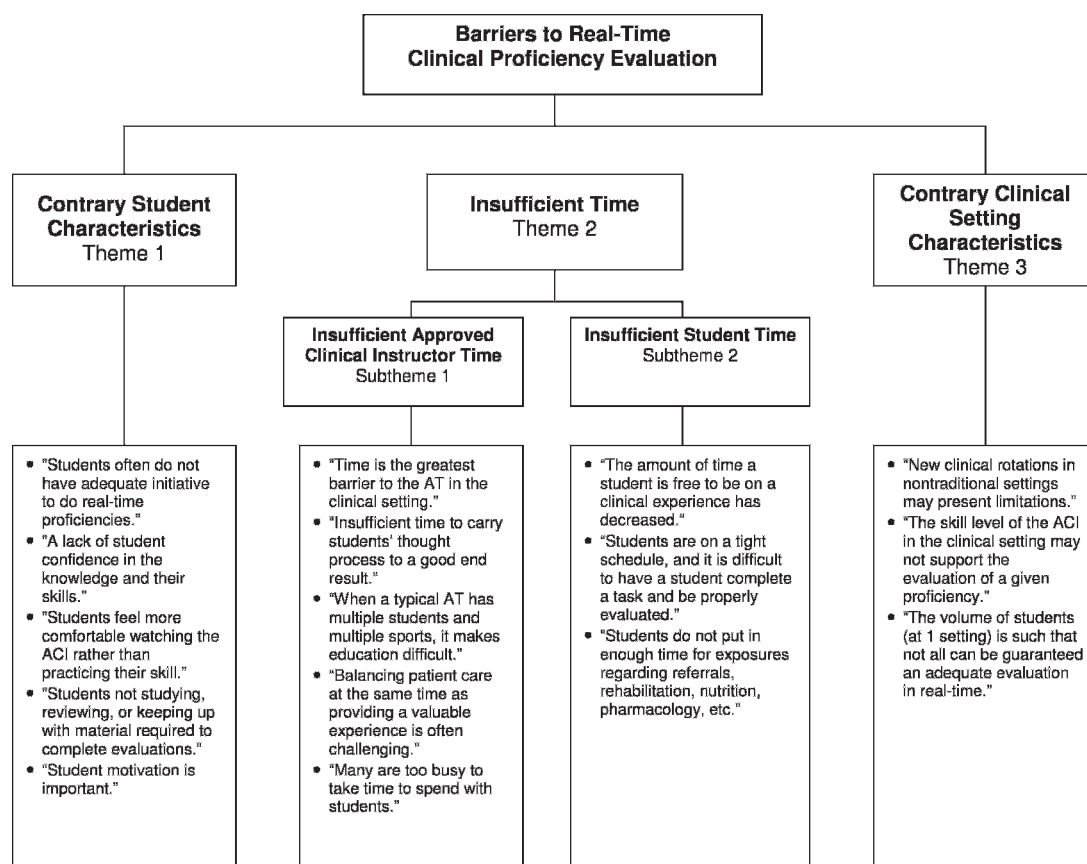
Barriers to Real-Time Clinical Proficiency Evaluation

Contrary Student Characteristics
Theme 1

Insufficient Time
Theme 2

Contrary Clinical Setting Characteristics
Theme 3

Insufficient Approved Clinical Instructor Time
Subtheme 1

Insufficient Student Time
Subtheme 2

• "Students often do not have adequate initiative to do real-time proficiencies."
• "A lack of student confidence in the knowledge and their skills."
• "Students feel more comfortable watching the ACI rather than practicing their skill."
• "Students not studying, reviewing, or keeping up with material required to complete evaluations."
• "Student motivation is important."

• "Time is the greatest barrier to the AT in the clinical setting."
• "Insufficient time to carry students' thought process to a good end result."
• "When a typical AT has multiple students and multiple sports, it makes education difficult."
• "Balancing patient care at the same time as providing a valuable experience is often challenging."
• "Many are too busy to take time to spend with students."

• "The amount of time a student is free to be on a clinical experience has decreased."
• "Students are on a tight schedule, and it is difficult to have a student complete a task and be properly evaluated."
• "Students do not put in enough time for exposures regarding referrals, rehabilitation, nutrition, pharmacology, etc."

• "New clinical rotations in nontraditional settings may present limitations."
• "The skill level of the ACI in the clinical setting may not support the evaluation of a given proficiency."
• "The volume of students (at 1 setting) is such that not all can be guaranteed an adequate evaluation in real-time."